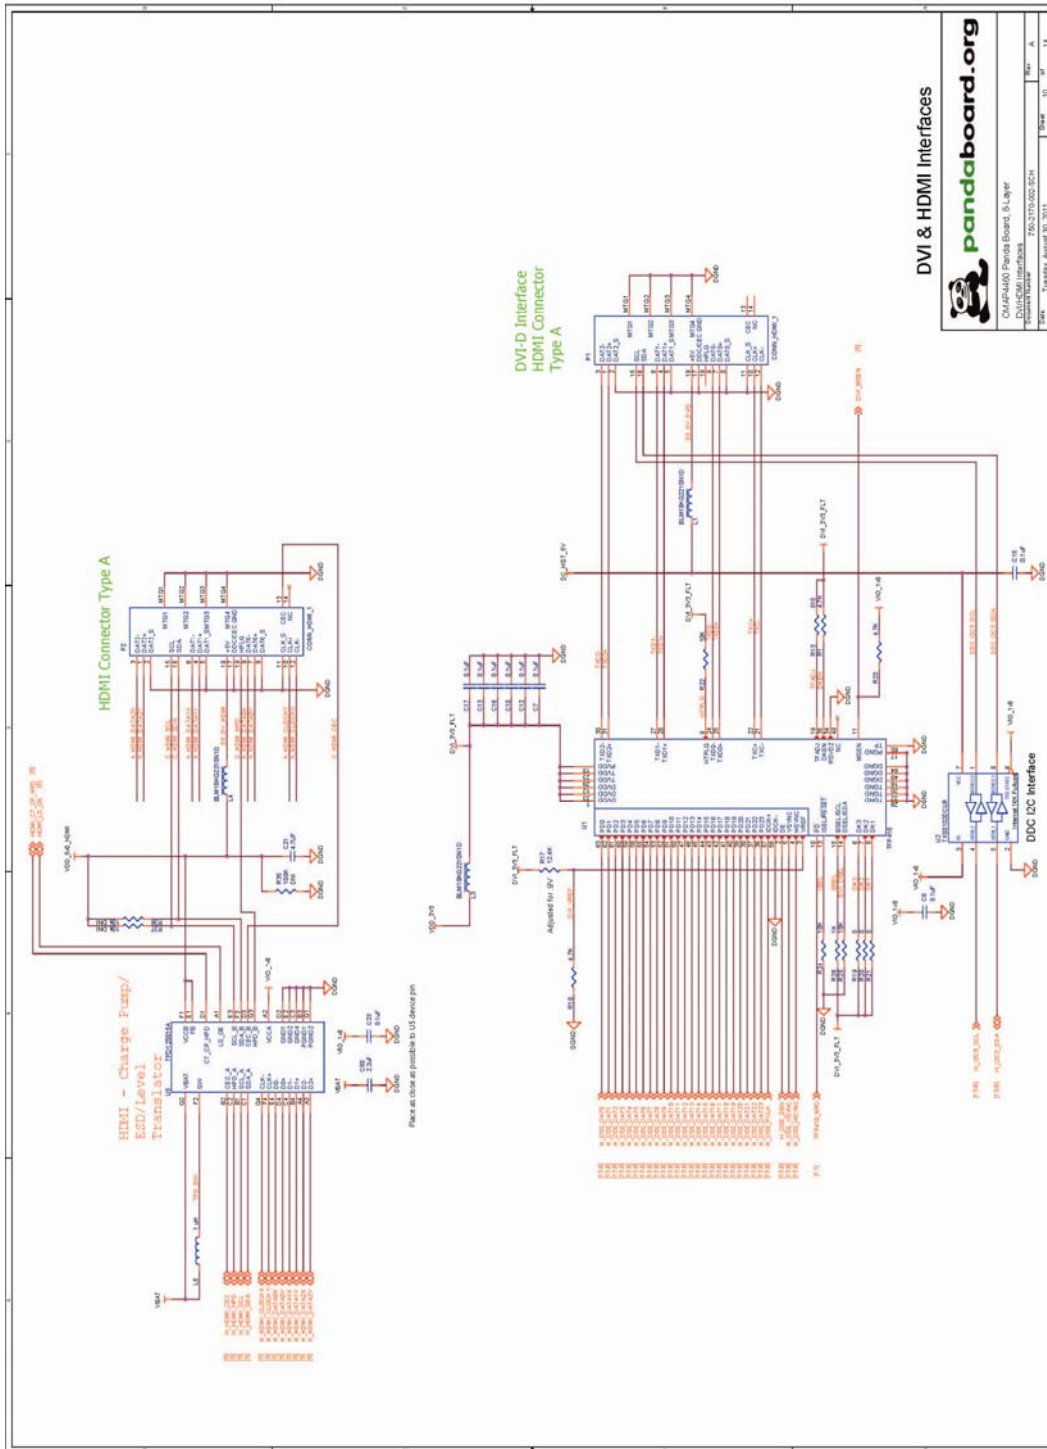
DVI & HDMI Interfaces

pandaboard.org

OMAP4460 PandaBoard, 8-Layer

DVI/HDMI Interfaces

750-2170-002-SCH

HDMI Connector Type A

DVI-D Interface
HDMI Connector Type A

HDMI - Charge Pump/
ESD/Level
Translator

DDC I2C Interface

Place as close as possible to U5 device pin

Adjusted for 9V

CONN_HDMI_1

VDD_5V0_HDMI

DVI_3V3_FLT

VDD_3V3

VIO_1V8

VBAT

DGND

DC_HST_5V

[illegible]